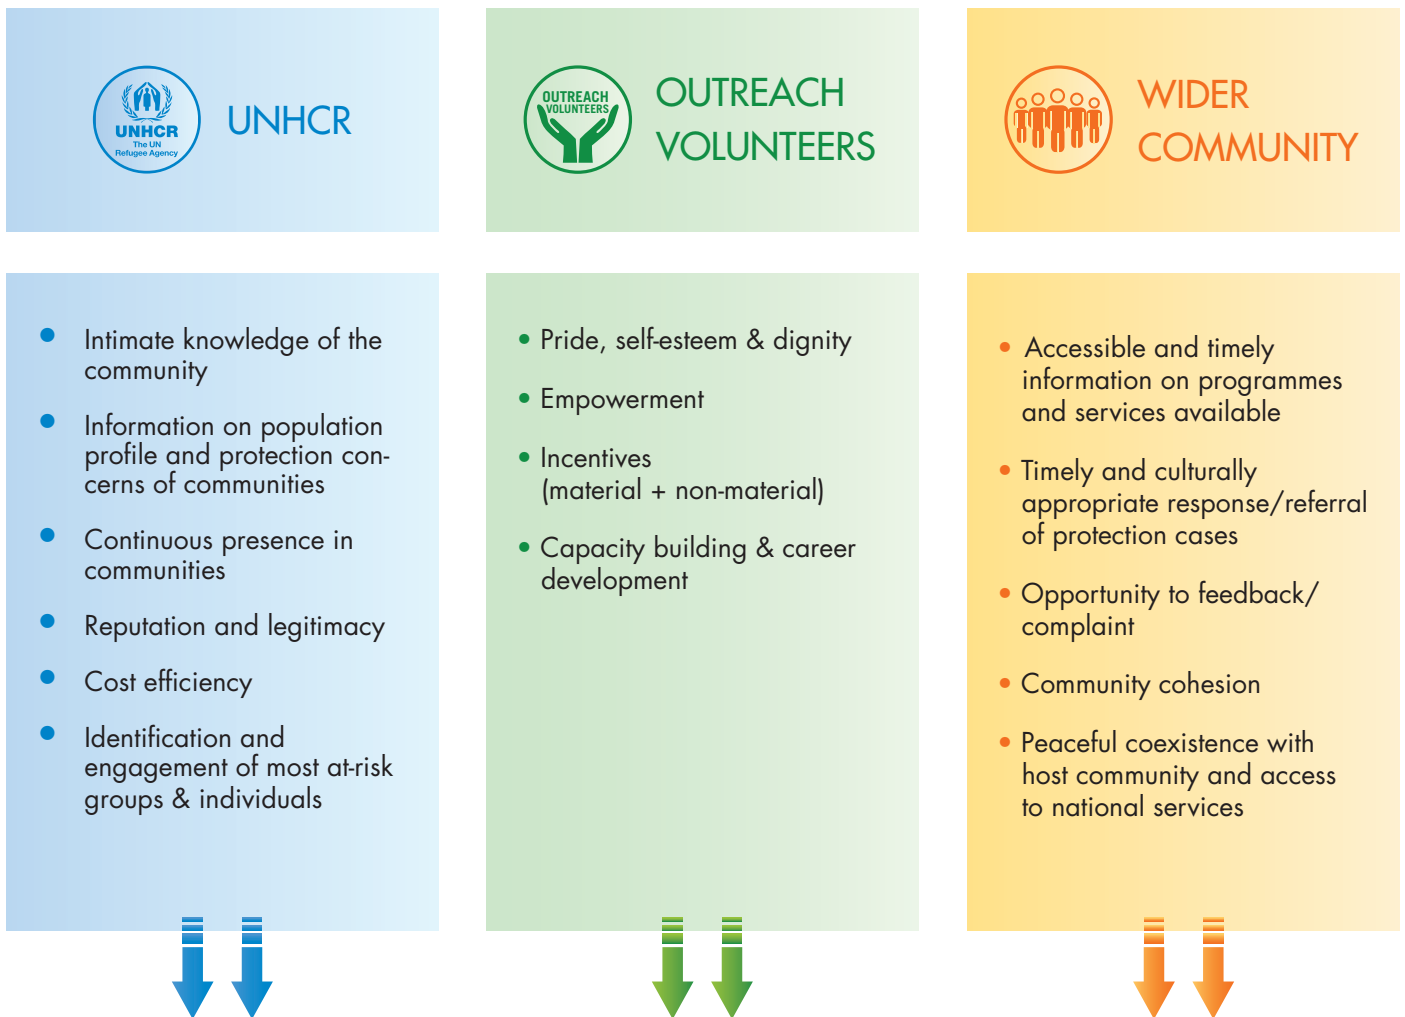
UNHCR
The UN
Refugee Agency

UNHCR

OUTREACH VOLUNTEERS

OUTREACH VOLUNTEERS

WIDER COMMUNITY

- Intimate knowledge of the community
- Information on population profile and protection concerns of communities
- Continuous presence in communities
- Reputation and legitimacy
- Cost efficiency
- Identification and engagement of most at-risk groups & individuals

- Pride, self-esteem & dignity
- Empowerment
- Incentives (material + non-material)
- Capacity building & career development

- Accessible and timely information on programmes and services available
- Timely and culturally appropriate response/referral of protection cases
- Opportunity to feedback/ complaint
- Community cohesion
- Peaceful coexistence with host community and access to national services